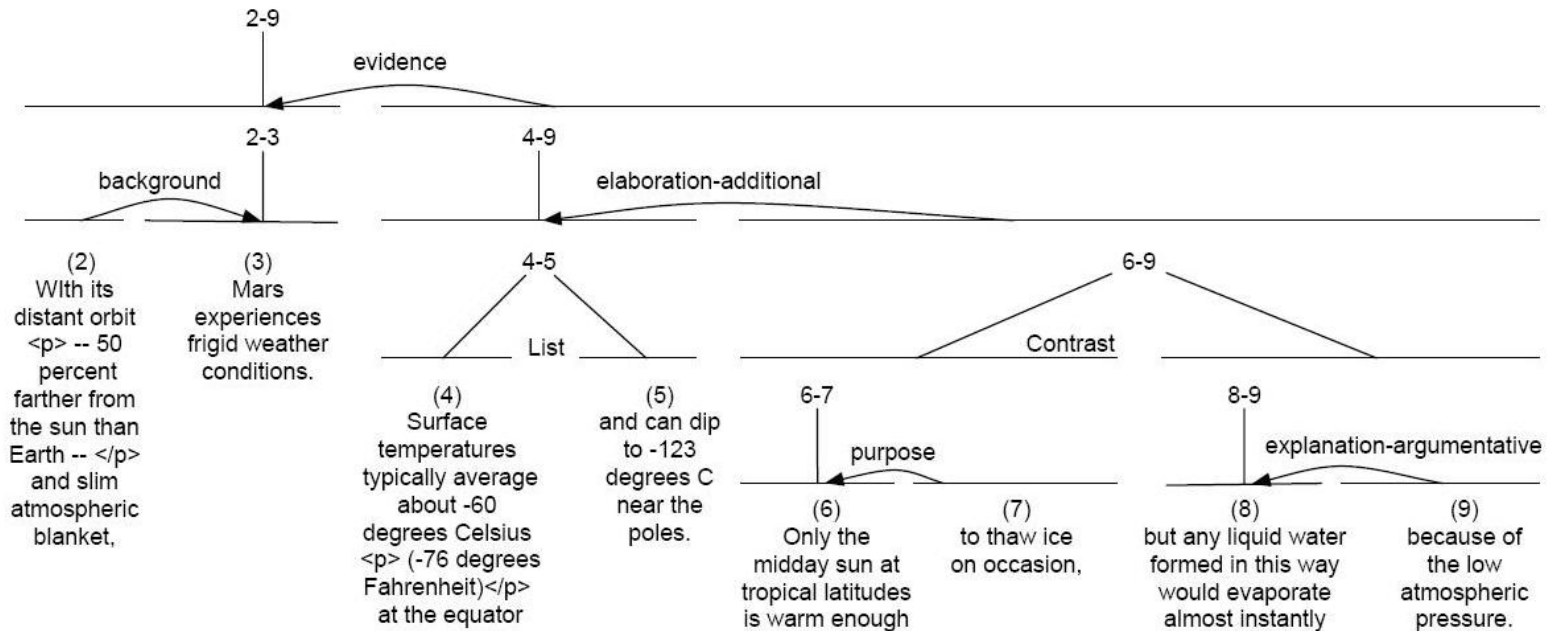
2-9

evidence

2-3

4-9

background

elaboration-additional

(2) WIth its distant orbit <p> -- 50 percent farther from the sun than Earth -- </p> and slim atmospheric blanket,

(3) Mars experiences frigid weather conditions.

4-5

List

6-9

Contrast

(4) Surface temperatures typically average about -60 degrees Celsius <p> (-76 degrees Fahrenheit)</p> at the equator

(5) and can dip to -123 degrees C near the poles.

6-7

purpose

8-9

explanation-argumentative

(6) Only the midday sun at tropical latitudes is warm enough

(7) to thaw ice on occasion,

(8) but any liquid water formed in this way would evaporate almost instantly

(9) because of the low atmospheric pressure.